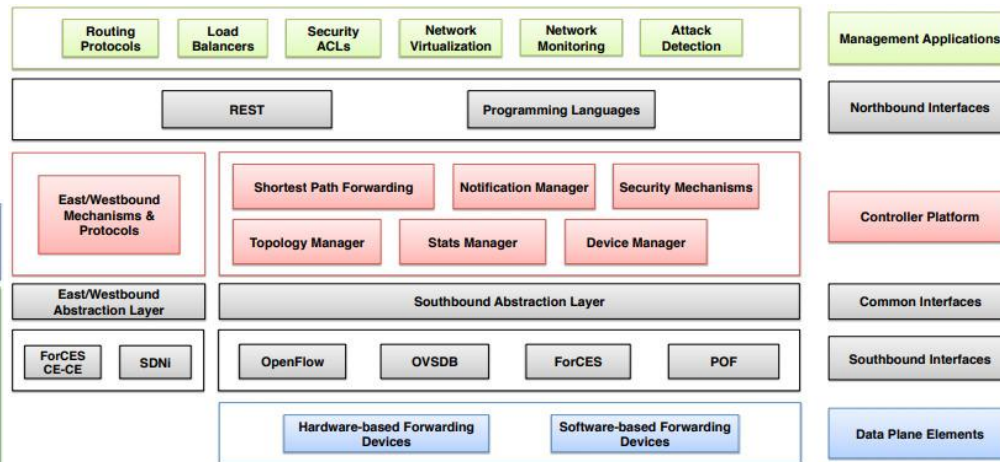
Routing Protocols
Load Balancers
Security ACLs
Network Virtualization
Network Monitoring
Attack Detection
Management Applications

REST
Programming Languages
Northbound Interfaces

East/Westbound Mechanisms & Protocols
Shortest Path Forwarding
Notification Manager
Security Mechanisms
Topology Manager
Stats Manager
Device Manager
Controller Platform

East/Westbound Abstraction Layer
Southbound Abstraction Layer
Common Interfaces

ForCES CE-CE
SDNi
OpenFlow
OVSDB
ForCES
POF
Southbound Interfaces

Hardware-based Forwarding Devices
Software-based Forwarding Devices
Data Plane Elements